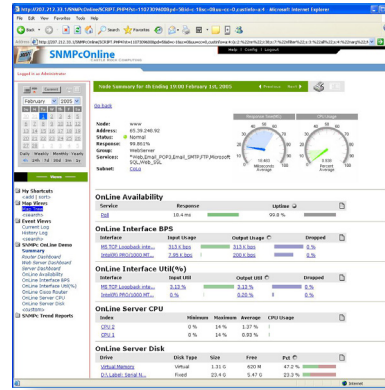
http://207.212.33.2/SNMPcOnline/SCRIPT.PHP?tlc=1107339600&pdt-86id=-18sc=-08su=cc-0.cat1d-s-4 - Microsoft Internet Explorer

File Edit View Favorites Tools Help

Back Search Favorites

Address

SNMPc Online

Help | Config | Logout

Logged in as Administrator

February 2005

Daily Weekly Monthly Yearly

Node Summary for 4h Ending 19:00 February 1st, 2005

Previous Next

Go back

Name: www
Address: 65.39.246.92
Status: Normal
Response: 99.861%
Group: WebServer
Services: *Web,Email_POP3,Email_SMTP,FTP,Microsoft SQL,Web_SSL
Subnet: Corp

Response Time(MS)

CPU Usage

Milliseconds Average

Percent Average

Views

My Shortcuts
Map Views
Event Views
Current Log
History Log
SNMPc OnLine Demo
Summary
Router Dashboard
Web Server Dashboard
Server Dashboard
OnLine Availability
OnLine Interface BPS
OnLine Interface Util(%)
OnLine Cisco Router
OnLine Server CPU
OnLine Server Disk
SNMPc Trend Reports

OnLine Availability

| Service | Response | Uptime |
|---|---|---|
| Poll | 18.4 ms | 99.8 % |

OnLine Interface BPS

| Interface | Input Usage | Output Usage | Dropped |
|---|---|---|---|
| MS TCP Loopback inte... | 313 K bps | 313 K bps | 0 % |
| Intel(R) PRO/1000 NT... | 7.95 K bps | 200 K bps | 0 % |

OnLine Interface Util(%)

| Interface | Input Util | Output Util | Dropped |
|---|---|---|---|
| MS TCP Loopback inte... | 3.13 % | 3.13 % | 0 % |
| Intel(R) PRO/1000 NT... | 0 % | 0.01 % | 0 % |

OnLine Server CPU

| Index | Minimum | Maximum | Average | CPU Usage |
|---|---|---|---|---|
| CPU 1 | 0 % | 14 % | 1.37 % | |
| CPU 2 | 0 % | 14 % | 0.83 % | |

OnLine Server Disk

| Drive | Disk Type | Size | Free | Pct |
|---|---|---|---|---|
| Virtual Memory | Virtual | 1.31 G | 820 M | 47.2 % |
| D:\ Label: Serial N... | Fixed | 23.4 G | 5.47 G | 23.3 % |

Internet